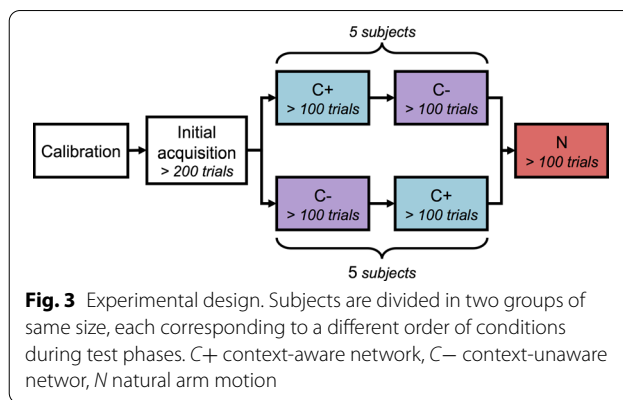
5 subjects

Calibration

Initial acquisition
> 200 trials

C+
> 100 trials

C-
> 100 trials

C-
> 100 trials

C+
> 100 trials

N
> 100 trials

5 subjects

**Fig. 3** Experimental design. Subjects are divided in two groups of same size, each corresponding to a different order of conditions during test phases. *C*+ context-aware network, *C*− context-unaware networ, *N* natural arm motion